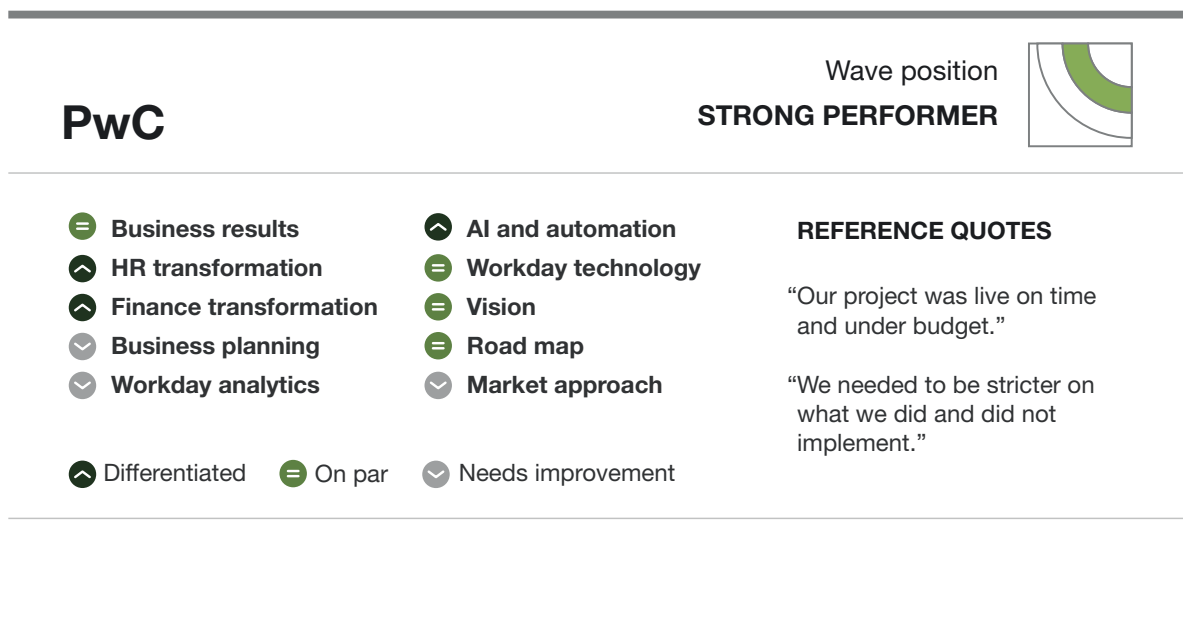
PwC

Wave position
STRONG PERFORMER

Business results
HR transformation
Finance transformation
Business planning
Workday analytics

AI and automation
Workday technology
Vision
Road map
Market approach

Differentiated On par Needs improvement

REFERENCE QUOTES

"Our project was live on time and under budget."

"We needed to be stricter on what we did and did not implement."